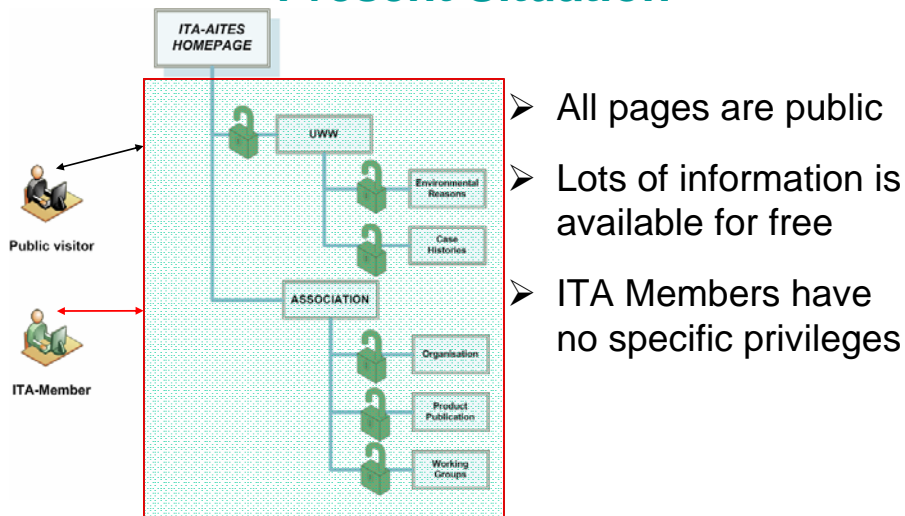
Present Situation

ITA-AITES HOMEPAGE

UWW

Environmental Reasons

Case Histories

ASSOCIATION

Organisation

Product Publication

Working Groups

Public visitor

ITA-Member

➢ All pages are public

➢ Lots of information is available for free

➢ ITA Members have no specific privileges